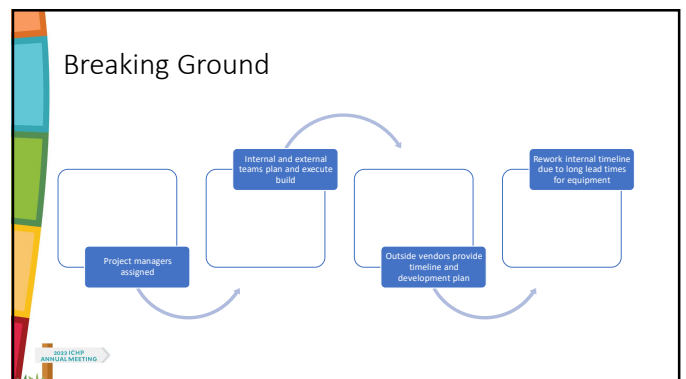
Breaking Ground

Project managers assigned

Internal and external teams plan and execute build

Outside vendors provide timeline and development plan

Rework internal timeline due to long lead times for equipment

2023 ICHP ANNUAL MEETING